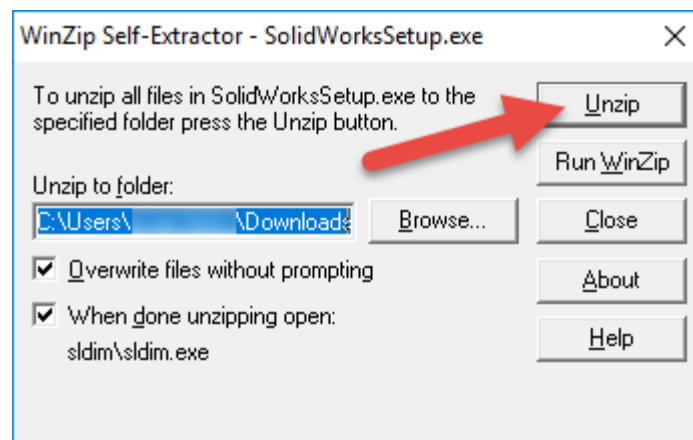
WinZip Self-Extractor - SolidWorksSetup.exe

To unzip all files in SolidWorksSetup.exe to the specified folder press the Unzip button.

Unzip

Run WinZip

Unzip to folder:

C:\Users\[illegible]\Download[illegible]

Browse...

Close

Overwrite files without prompting

About

When done unzipping open: sldim\sldim.exe

Help